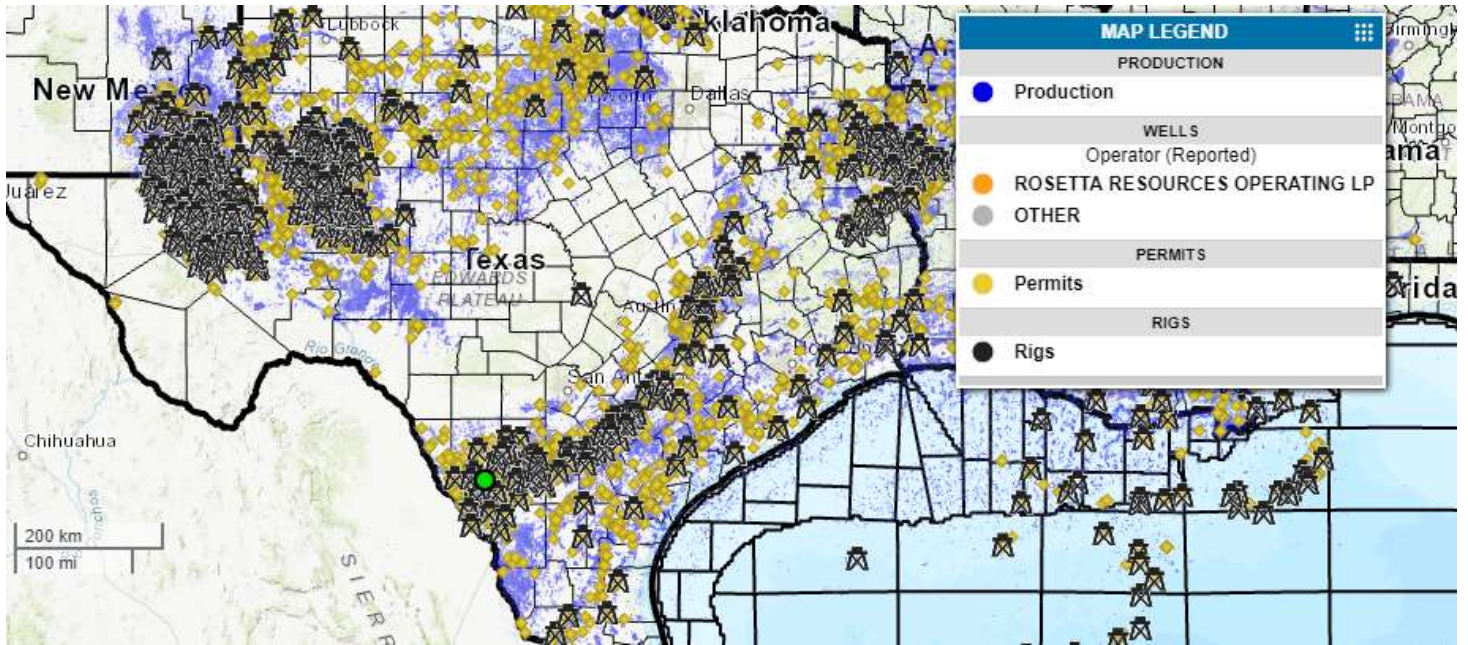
Lubbock
klahoma
New Me
Dallas
Juarez
Texas
EDWARDS PLATEAU
Austin
San Ant
Rio Grande
Chihuahua
200 km
100 mi
SIERR
Birmingh
AMA
Montgo
ama
rida

MAP LEGEND
PRODUCTION
Production
WELLS
Operator (Reported)
ROSETTA RESOURCES OPERATING LP
OTHER
PERMITS
Permits
RIGS
Rigs